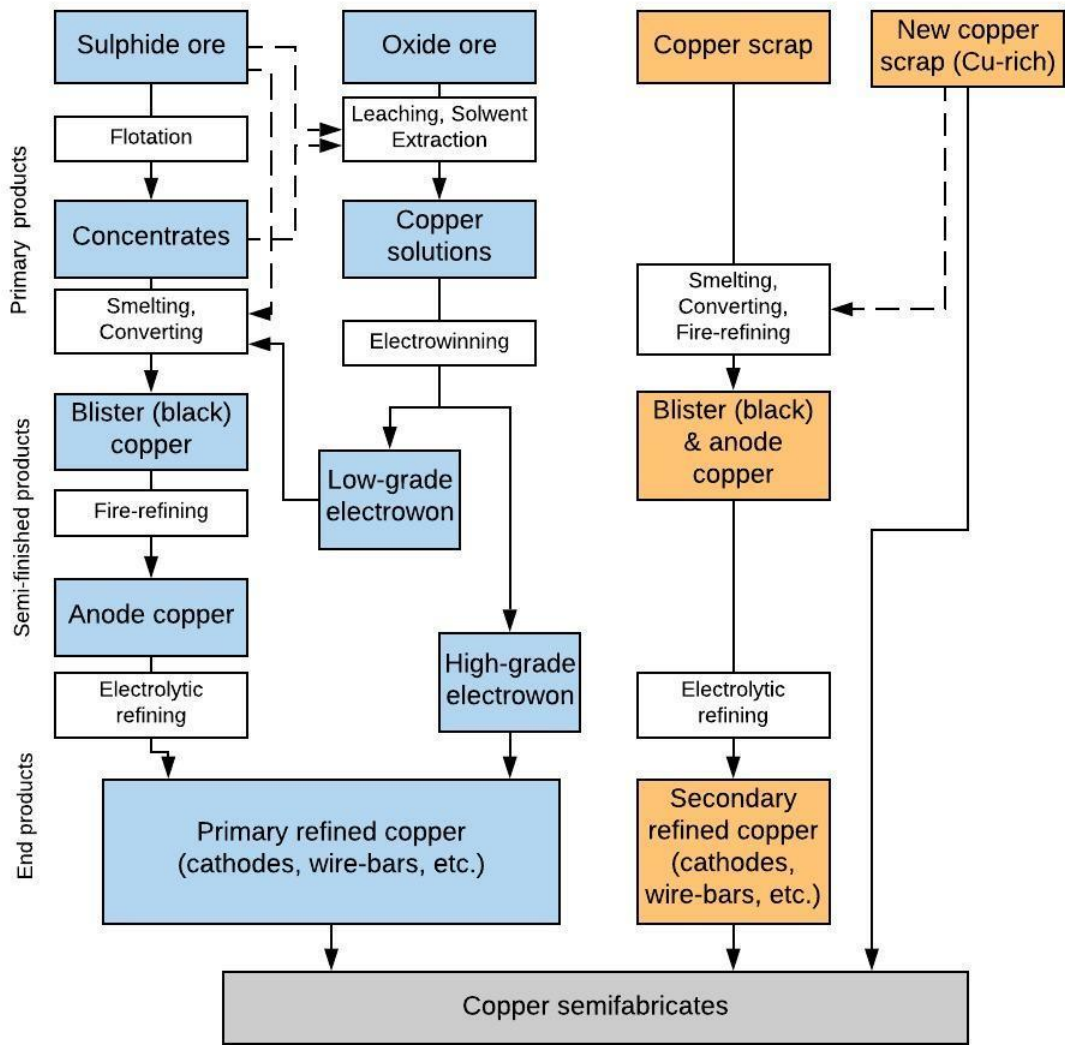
Primary products

Semi-finished products

End products

Sulphide ore

Oxide ore

Copper scrap

New copper scrap (Cu-rich)

Flotation

Leaching, Solwent Extraction

Concentrates

Copper solutions

Smelting, Converting

Electrowinning

Smelting, Converting, Fire-refining

Blister (black) copper

Low-grade electrowon

Blister (black) & anode copper

Fire-refining

Anode copper

High-grade electrowon

Electrolytic refining

Electrolytic refining

Primary refined copper (cathodes, wire-bars, etc.)

Secondary refined copper (cathodes, wire-bars, etc.)

Copper semifabricates